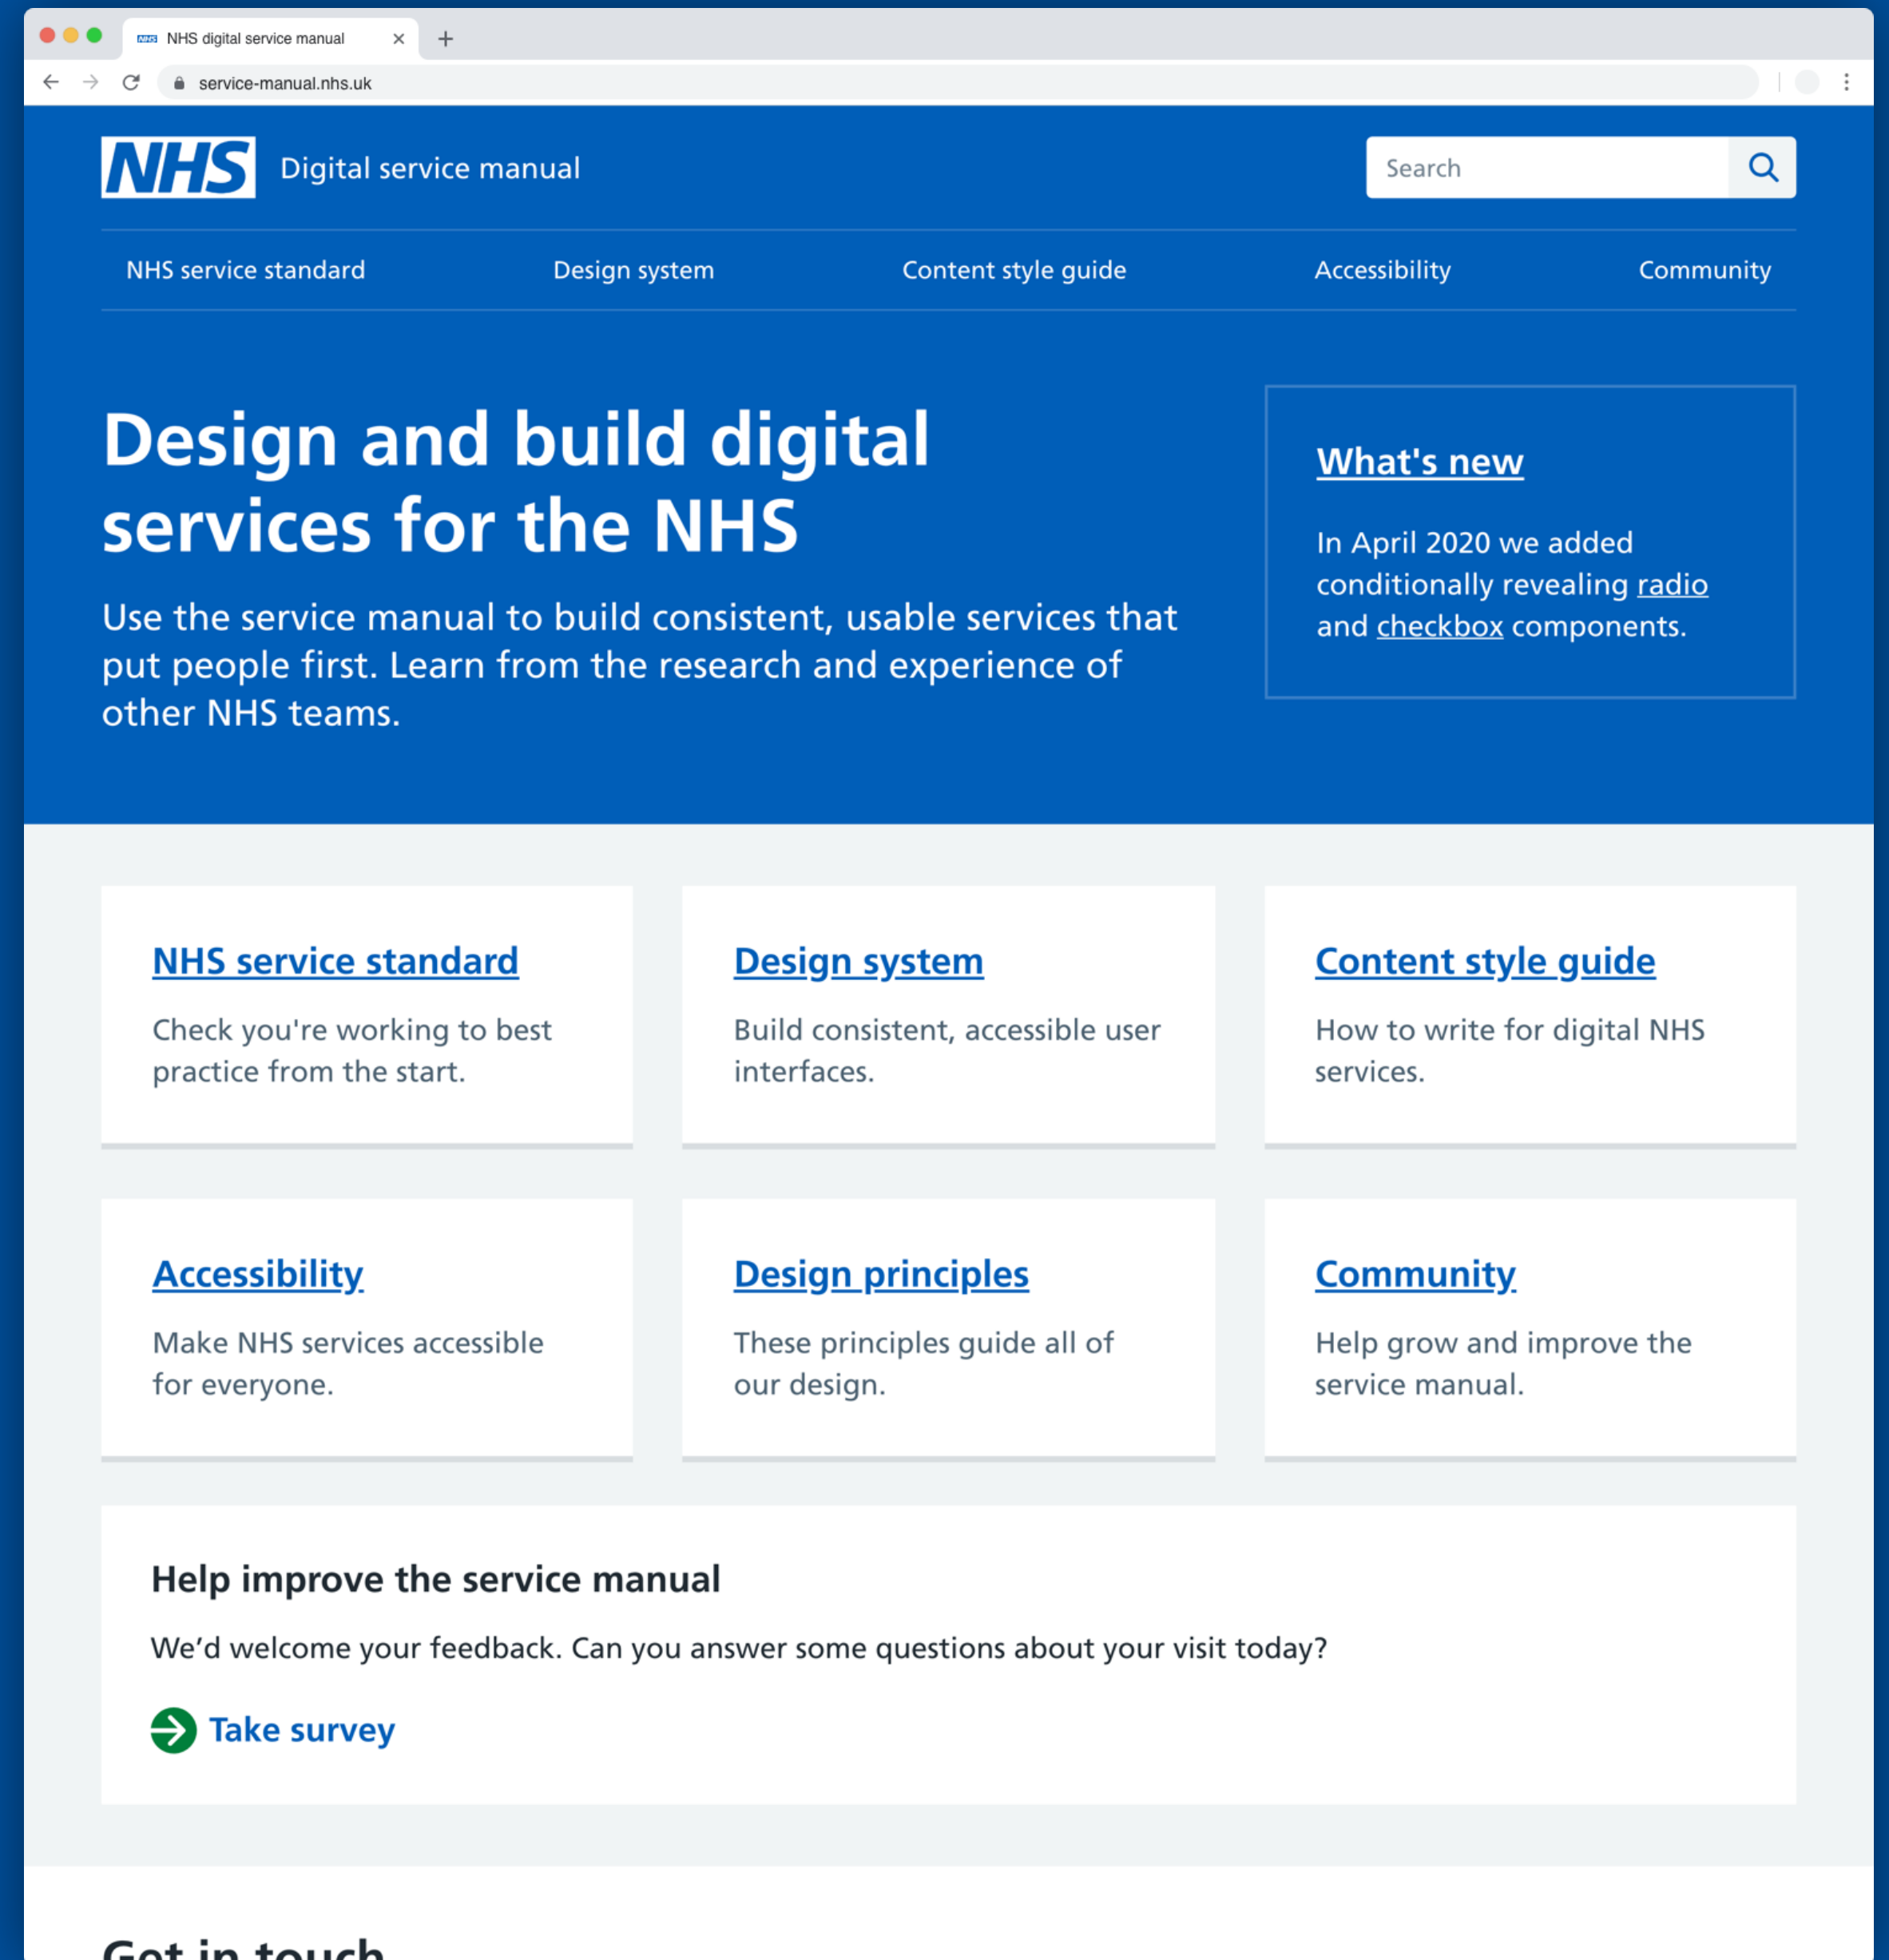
NHS digital service manual

service-manual.nhs.uk

NHS Digital service manual

Search

NHS service standard
Design system
Content style guide
Accessibility
Community

# Design and build digital services for the NHS

Use the service manual to build consistent, usable services that put people first. Learn from the research and experience of other NHS teams.

What's new

In April 2020 we added conditionally revealing radio and checkbox components.

NHS service standard

Check you're working to best practice from the start.

Design system

Build consistent, accessible user interfaces.

Content style guide

How to write for digital NHS services.

Accessibility

Make NHS services accessible for everyone.

Design principles

These principles guide all of our design.

Community

Help grow and improve the service manual.

Help improve the service manual

We’d welcome your feedback. Can you answer some questions about your visit today?

Take survey

Get in touch